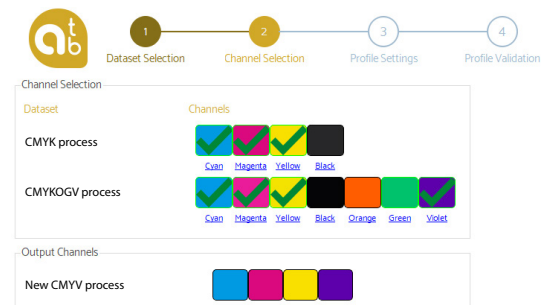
atb

1 Dataset Selection
2 Channel Selection
3 Profile Settings
4 Profile Validation

Channel Selection

Dataset
Channels

CMYK process
Cyan Magenta Yellow Black

CMYKOGV process
Cyan Magenta Yellow Black Orange Green Violet

Output Channels

New CMYV process